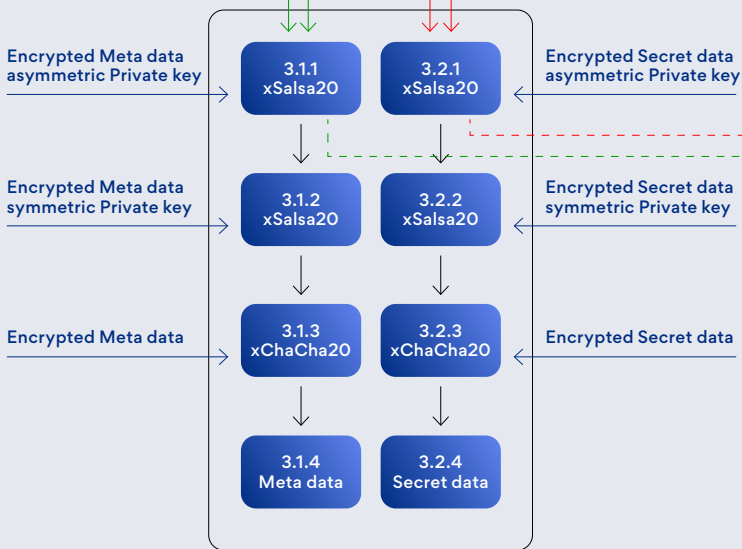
Encrypted Meta data asymmetric Private key

3.1.1
xSalsa20

3.2.1
xSalsa20

Encrypted Secret data asymmetric Private key

Encrypted Meta data symmetric Private key

3.1.2
xSalsa20

3.2.2
xSalsa20

Encrypted Secret data symmetric Private key

Encrypted Meta data

3.1.3
xChaCha20

3.2.3
xChaCha20

Encrypted Secret data

3.1.4
Meta data

3.2.4
Secret data